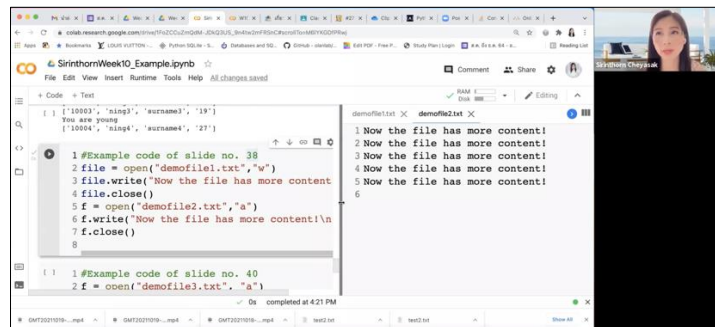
colab.research.google.com/drive/1FoZCOuZmQdM-Jj0kQ3US_8n4tw2mFfShC#scrollTo=M8IYKDDYP6w

Apps Bookmarks LOUIS VUITTON -... Python SQLite - S... Databases and SQ... GitHub - clardata... Edit PDF - Free P... Study Plan | Login Reading List

SirinthornWeek10_Example.ipynb
File Edit View Insert Runtime Tools Help All changes saved

Comment Share

Sirinthorn Cheyasak

+ Code + Text

RAM Disk Editing

['10003', 'ning3', 'surname3', '19']
You are young
['10004', 'ning4', 'surname4', '27']

1 #Example code of slide no. 38
2 file = open("demofile1.txt","w")
3 file.write("Now the file has more content
4 file.close()
5 f = open("demofile2.txt","a")
6 f.write("Now the file has more content!\n
7 f.close()
8

1 #Example code of slide no. 40
2 f = open("demofile3.txt", "a")

demofile1.txt demofile2.txt

1 Now the file has more content!
2 Now the file has more content!
3 Now the file has more content!
4 Now the file has more content!
5 Now the file has more content!
6

0s completed at 4:21 PM

GMT20211019-....mp4 GMT20211019-....mp4 GMT20211019-....mp4 test2.txt test2.txt Show All